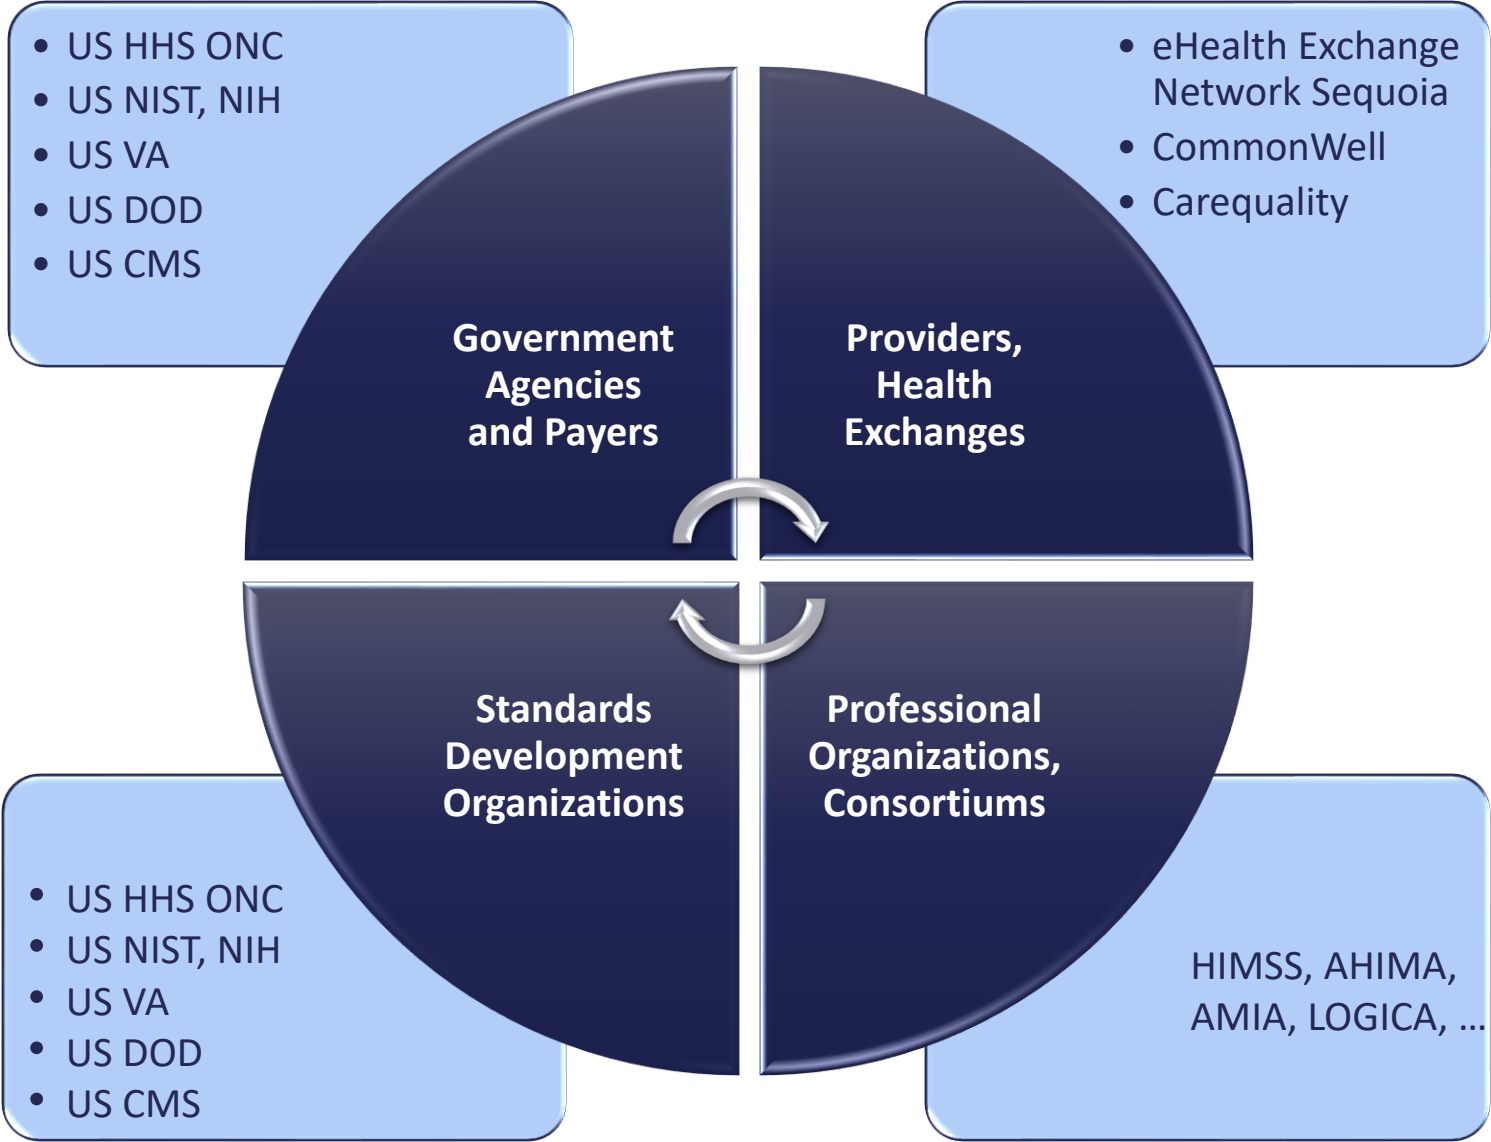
- US HHS ONC
- US NIST, NIH
- US VA
- US DOD
- US CMS

- eHealth Exchange Network Sequoia
- CommonWell
- Carequality

Government Agencies and Payers

Providers, Health Exchanges

Standards Development Organizations

Professional Organizations, Consortiums

- US HHS ONC
- US NIST, NIH
- US VA
- US DOD
- US CMS

HIMSS, AHIMA, AMIA, LOGICA, …